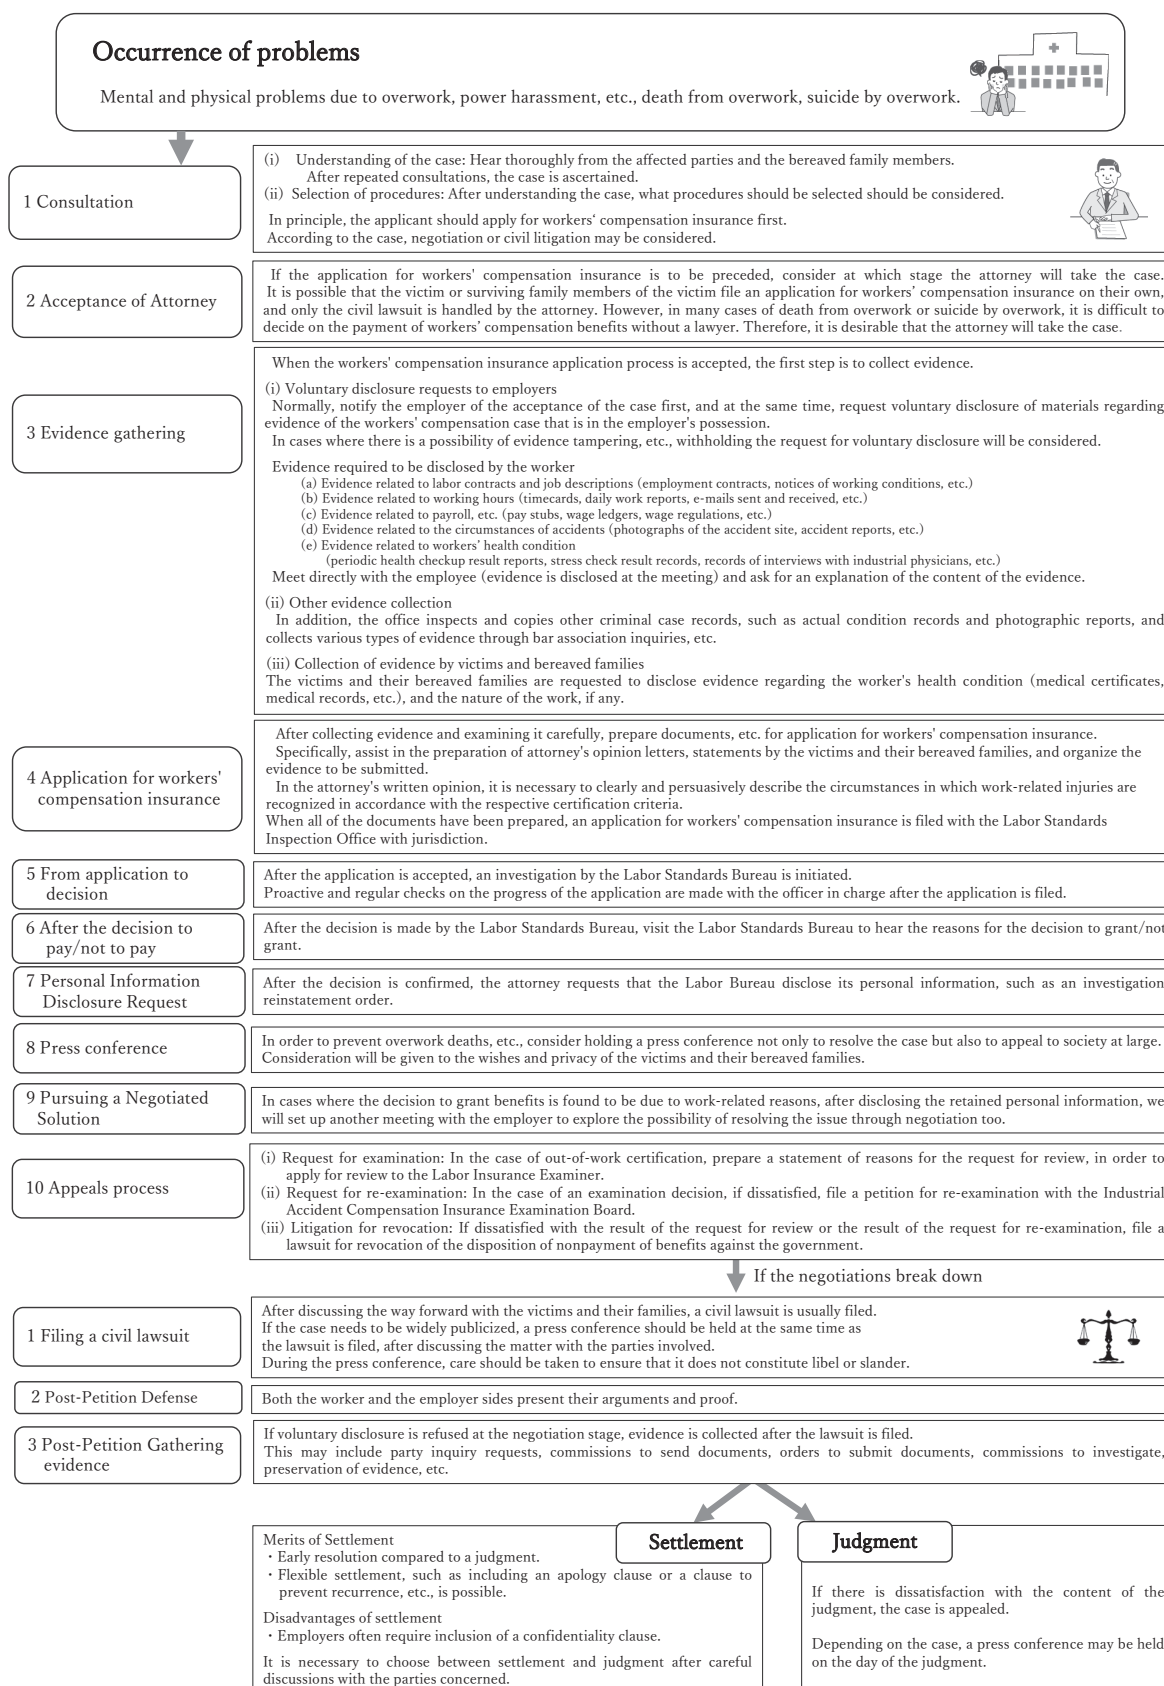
Occurrence of problems

Mental and physical problems due to overwork, power harassment, etc., death from overwork, suicide by overwork.

1 Consultation

(i) Understanding of the case: Hear thoroughly from the affected parties and the bereaved family members. After repeated consultations, the case is ascertained.
(ii) Selection of procedures: After understanding the case, what procedures should be selected should be considered.

In principle, the applicant should apply for workers' compensation insurance first.
According to the case, negotiation or civil litigation may be considered.

2 Acceptance of Attorney

If the application for workers' compensation insurance is to be preceded, consider at which stage the attorney will take the case. It is possible that the victim or surviving family members of the victim file an application for workers' compensation insurance on their own, and only the civil lawsuit is handled by the attorney. However, in many cases of death from overwork or suicide by overwork, it is difficult to decide on the payment of workers' compensation benefits without a lawyer. Therefore, it is desirable that the attorney will take the case.

3 Evidence gathering

When the workers' compensation insurance application process is accepted, the first step is to collect evidence.

(i) Voluntary disclosure requests to employers
Normally, notify the employer of the acceptance of the case first, and at the same time, request voluntary disclosure of materials regarding evidence of the workers' compensation case that is in the employer's possession.
In cases where there is a possibility of evidence tampering, etc., withholding the request for voluntary disclosure will be considered.

Evidence required to be disclosed by the worker
(a) Evidence related to labor contracts and job descriptions (employment contracts, notices of working conditions, etc.)
(b) Evidence related to working hours (timecards, daily work reports, e-mails sent and received, etc.)
(c) Evidence related to payroll, etc. (pay stubs, wage ledgers, wage regulations, etc.)
(d) Evidence related to the circumstances of accidents (photographs of the accident site, accident reports, etc.)
(e) Evidence related to workers' health condition
(periodic health checkup result reports, stress check result records, records of interviews with industrial physicians, etc.)
Meet directly with the employee (evidence is disclosed at the meeting) and ask for an explanation of the content of the evidence.

(ii) Other evidence collection
In addition, the office inspects and copies other criminal case records, such as actual condition records and photographic reports, and collects various types of evidence through bar association inquiries, etc.

(iii) Collection of evidence by victims and bereaved families
The victims and their bereaved families are requested to disclose evidence regarding the worker's health condition (medical certificates, medical records, etc.), and the nature of the work, if any.

4 Application for workers' compensation insurance

After collecting evidence and examining it carefully, prepare documents, etc. for application for workers' compensation insurance.
Specifically, assist in the preparation of attorney's opinion letters, statements by the victims and their bereaved families, and organize the evidence to be submitted.
In the attorney's written opinion, it is necessary to clearly and persuasively describe the circumstances in which work-related injuries are recognized in accordance with the respective certification criteria.
When all of the documents have been prepared, an application for workers' compensation insurance is filed with the Labor Standards Inspection Office with jurisdiction.

5 From application to decision

After the application is accepted, an investigation by the Labor Standards Bureau is initiated.
Proactive and regular checks on the progress of the application are made with the officer in charge after the application is filed.

6 After the decision to pay/not to pay

After the decision is made by the Labor Standards Bureau, visit the Labor Standards Bureau to hear the reasons for the decision to grant/not grant.

7 Personal Information Disclosure Request

After the decision is confirmed, the attorney requests that the Labor Bureau disclose its personal information, such as an investigation reinstatement order.

8 Press conference

In order to prevent overwork deaths, etc., consider holding a press conference not only to resolve the case but also to appeal to society at large. Consideration will be given to the wishes and privacy of the victims and their bereaved families.

9 Pursuing a Negotiated Solution

In cases where the decision to grant benefits is found to be due to work-related reasons, after disclosing the retained personal information, we will set up another meeting with the employer to explore the possibility of resolving the issue through negotiation too.

10 Appeals process

(i) Request for examination: In the case of out-of-work certification, prepare a statement of reasons for the request for review, in order to apply for review to the Labor Insurance Examiner.
(ii) Request for re-examination: In the case of an examination decision, if dissatisfied, file a petition for re-examination with the Industrial Accident Compensation Insurance Examination Board.
(iii) Litigation for revocation: If dissatisfied with the result of the request for review or the result of the request for re-examination, file a lawsuit for revocation of the disposition of nonpayment of benefits against the government.

If the negotiations break down

1 Filing a civil lawsuit

After discussing the way forward with the victims and their families, a civil lawsuit is usually filed.
If the case needs to be widely publicized, a press conference should be held at the same time as the lawsuit is filed, after discussing the matter with the parties involved.
During the press conference, care should be taken to ensure that it does not constitute libel or slander.

2 Post-Petition Defense

Both the worker and the employer sides present their arguments and proof.

3 Post-Petition Gathering evidence

If voluntary disclosure is refused at the negotiation stage, evidence is collected after the lawsuit is filed.
This may include party inquiry requests, commissions to send documents, orders to submit documents, commissions to investigate, preservation of evidence, etc.

Settlement

Merits of Settlement
・Early resolution compared to a judgment.
・Flexible settlement, such as including an apology clause or a clause to prevent recurrence, etc., is possible.

Disadvantages of settlement
・Employers often require inclusion of a confidentiality clause.

It is necessary to choose between settlement and judgment after careful discussions with the parties concerned.

Judgment

If there is dissatisfaction with the content of the judgment, the case is appealed.

Depending on the case, a press conference may be held on the day of the judgment.